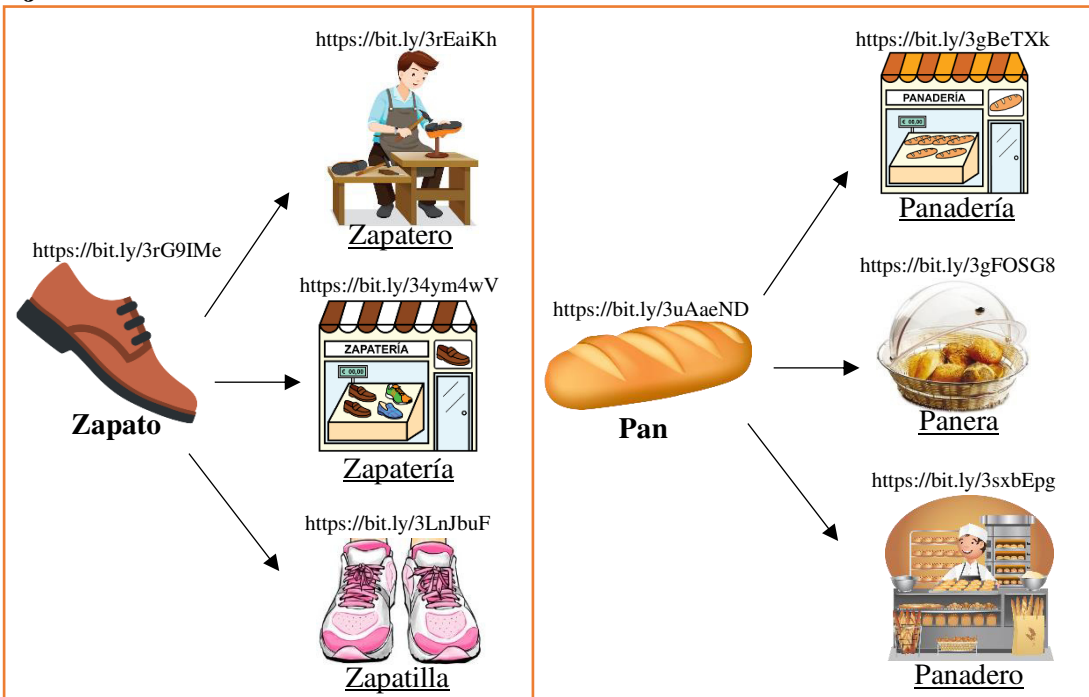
https://bit.ly/3rG9IMe

Zapato

https://bit.ly/3rEaiKh

Zapatero

https://bit.ly/34ym4wV

ZAPATERÍA

€ 00,00

Zapatería

https://bit.ly/3LnJbuF

Zapatilla

https://bit.ly/3uAaeND

Pan

https://bit.ly/3gBeTXk

PANADERÍA

€ 00,00

Panadería

https://bit.ly/3gFOSG8

Panera

https://bit.ly/3sxbEpg

Panadero